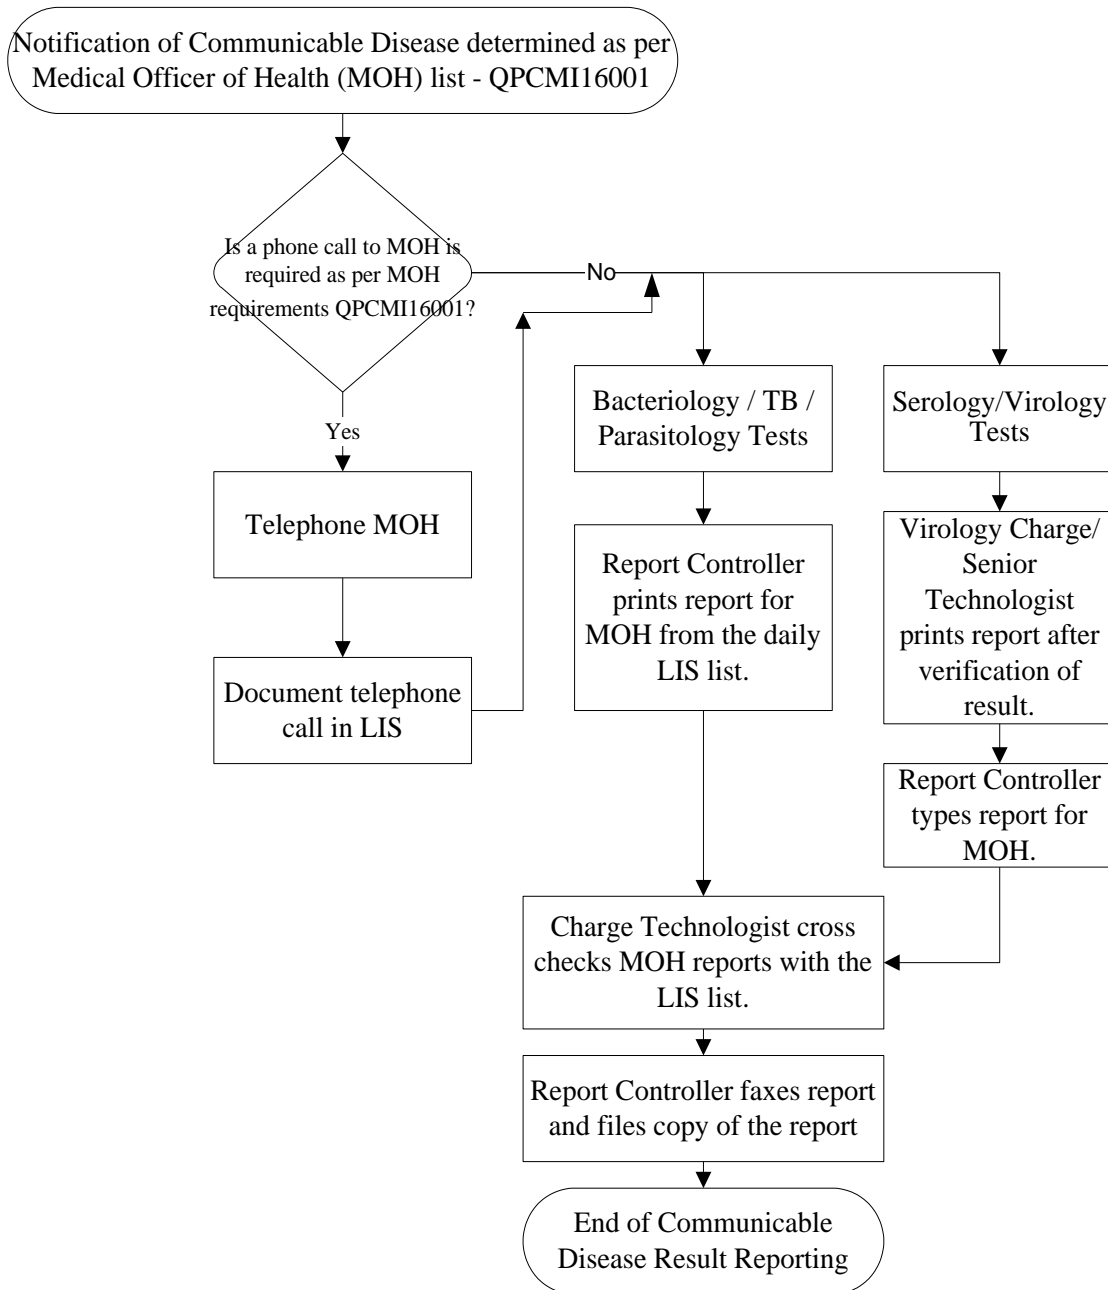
Notification of Communicable Disease determined as per Medical Officer of Health (MOH) list - QPCMI16001

Is a phone call to MOH is required as per MOH requirements QPCMI16001?

No

Yes

Telephone MOH

Document telephone call in LIS

Bacteriology / TB / Parasitology Tests

Report Controller prints report for MOH from the daily LIS list.

Serology/Virology Tests

Virology Charge/ Senior Technologist prints report after verification of result.

Report Controller types report for MOH.

Charge Technologist cross checks MOH reports with the LIS list.

Report Controller faxes report and files copy of the report

End of Communicable Disease Result Reporting